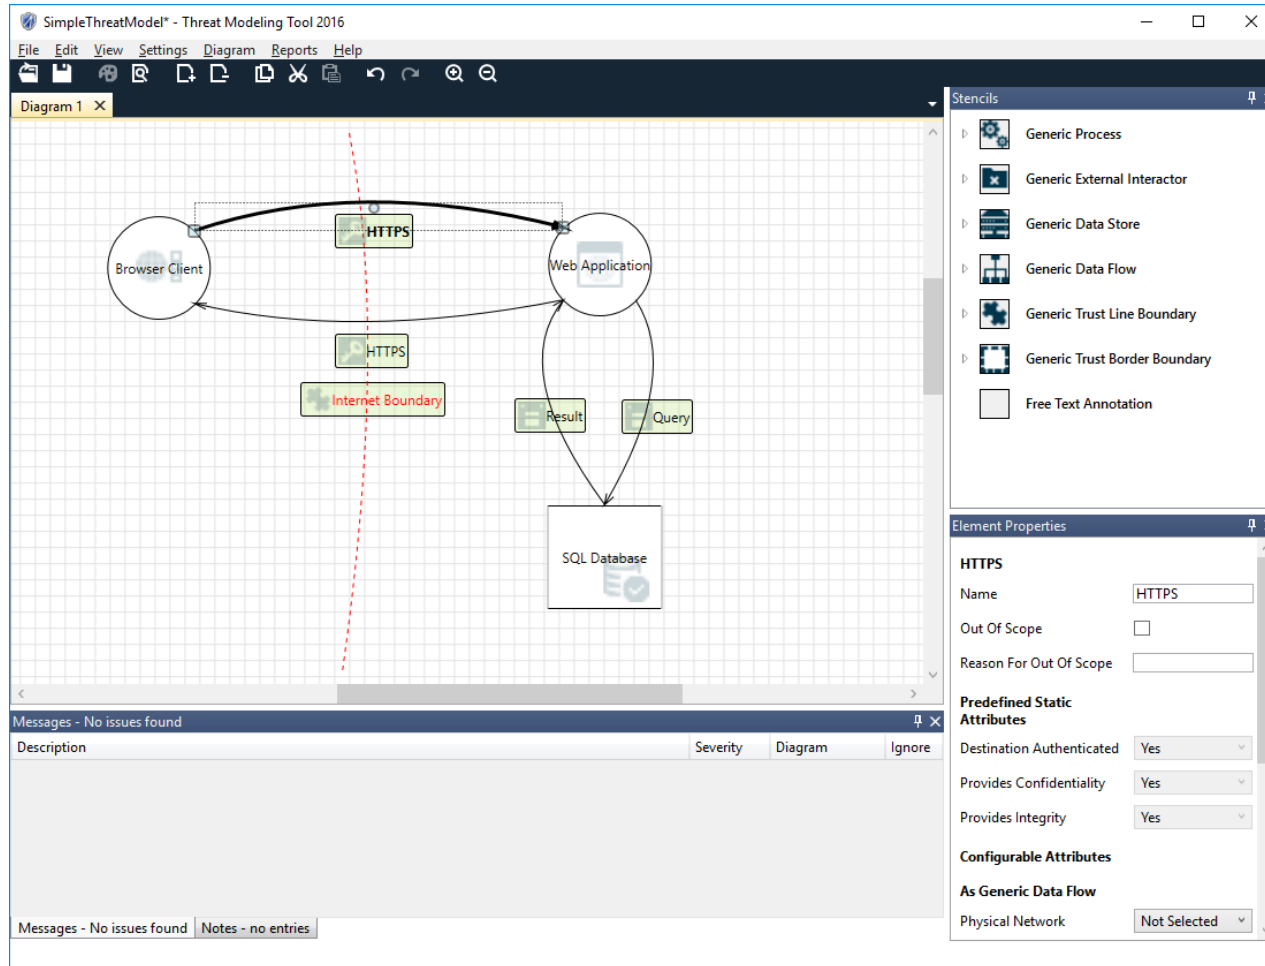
SimpleThreatModel* - Threat Modeling Tool 2016

File Edit View Settings Diagram Reports Help

Diagram 1

HTTPS

Browser Client

Web Application

HTTPS

Internet Boundary

Result

Query

SQL Database

Stencils

Generic Process

Generic External Interactor

Generic Data Store

Generic Data Flow

Generic Trust Line Boundary

Generic Trust Border Boundary

Free Text Annotation

Element Properties

HTTPS

Name HTTPS

Out Of Scope

Reason For Out Of Scope

Predefined Static Attributes

Destination Authenticated Yes

Provides Confidentiality Yes

Provides Integrity Yes

Configurable Attributes

As Generic Data Flow

Physical Network Not Selected

Messages - No issues found

| Description | Severity | Diagram | Ignore |
|---|---|---|---|

Messages - No issues found Notes - no entries